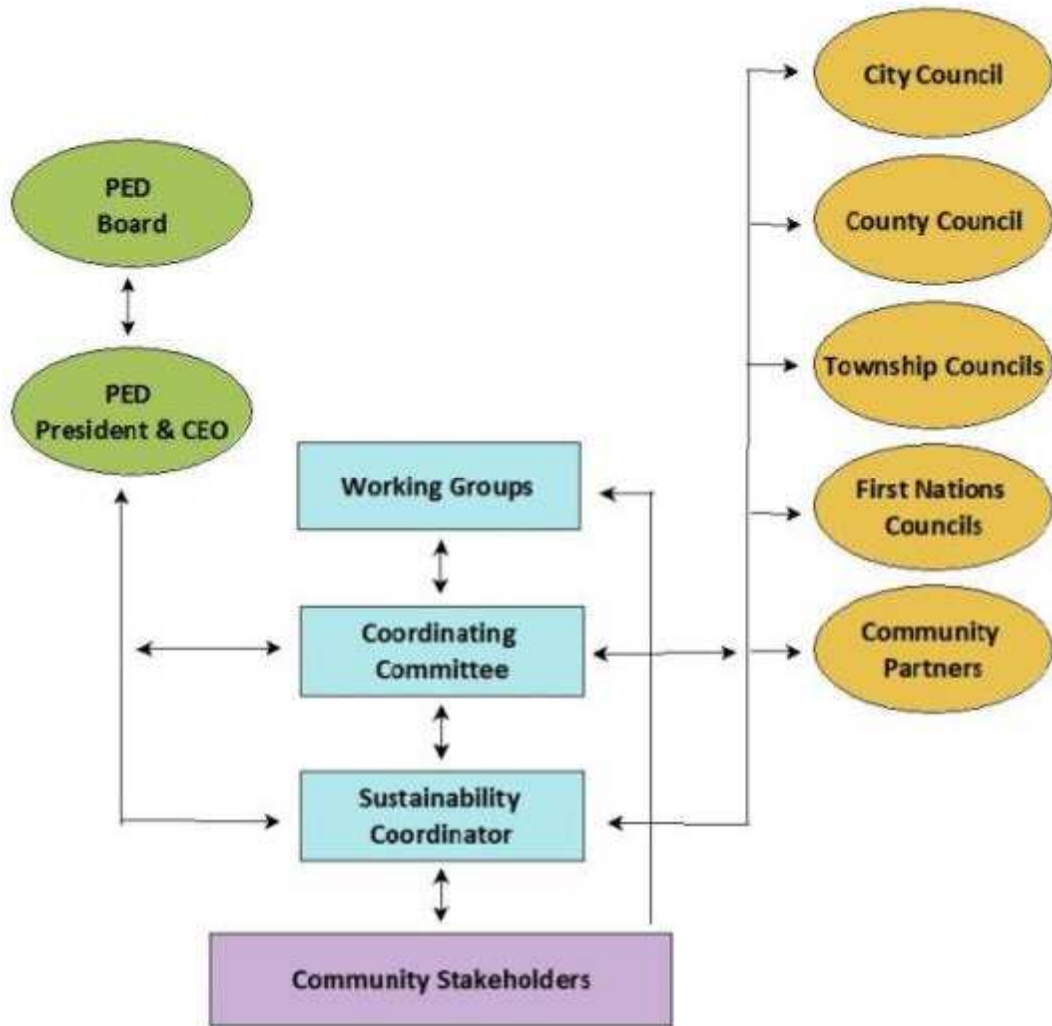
City Council

PED Board

County Council

Township Councils

PED President & CEO

Working Groups

First Nations Councils

Coordinating Committee

Community Partners

Sustainability Coordinator

Community Stakeholders